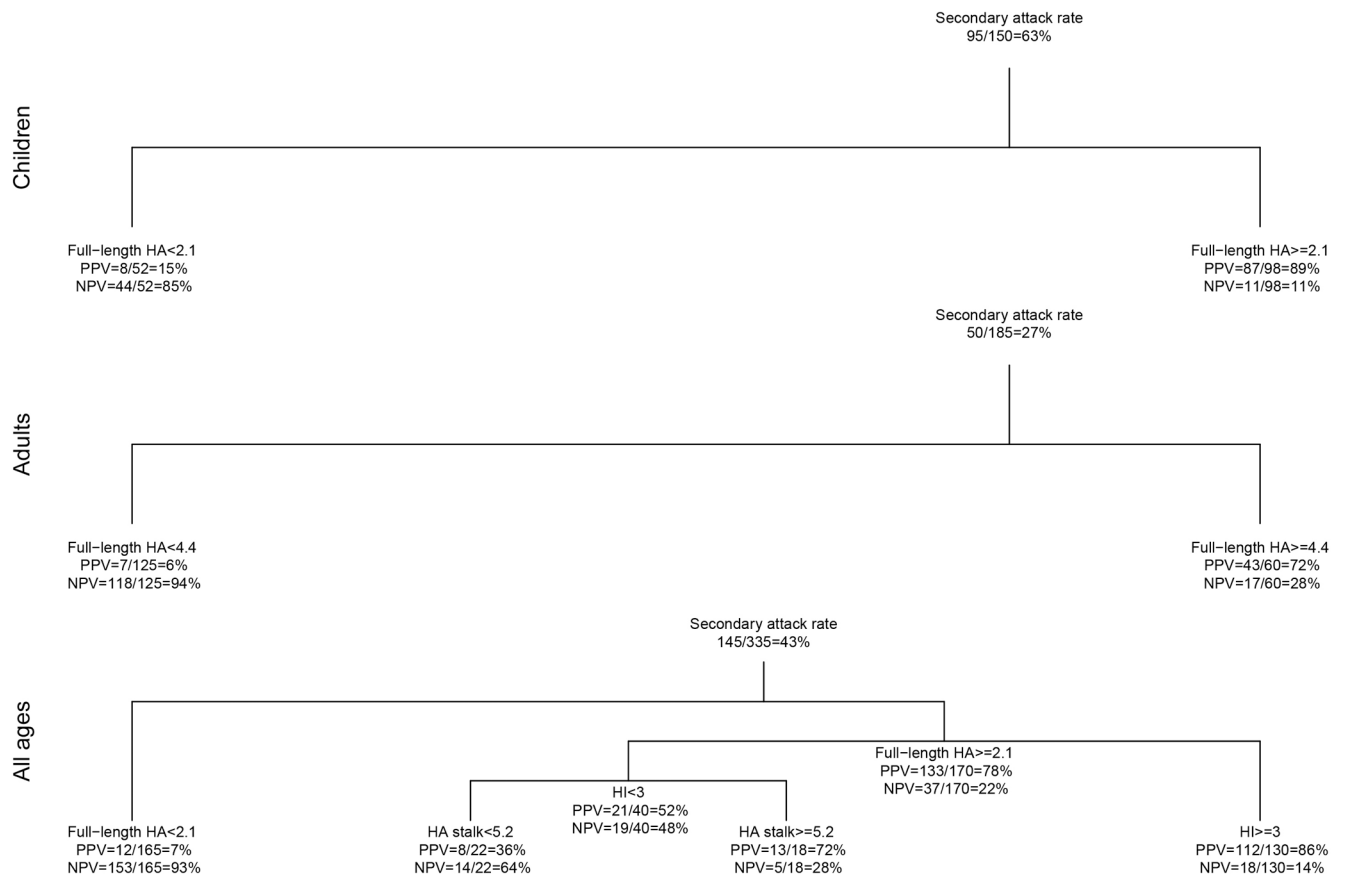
Children

Secondary attack rate
95/150=63%

Full−length HA<2.1
PPV=8/52=15%
NPV=44/52=85%

Full−length HA>=2.1
PPV=87/98=89%
NPV=11/98=11%

Adults

Secondary attack rate
50/185=27%

Full−length HA<4.4
PPV=7/125=6%
NPV=118/125=94%

Full−length HA>=4.4
PPV=43/60=72%
NPV=17/60=28%

All ages

Secondary attack rate
145/335=43%

Full−length HA>=2.1
PPV=133/170=78%
NPV=37/170=22%

HI<3
PPV=21/40=52%
NPV=19/40=48%

Full−length HA<2.1
PPV=12/165=7%
NPV=153/165=93%

HA stalk<5.2
PPV=8/22=36%
NPV=14/22=64%

HA stalk>=5.2
PPV=13/18=72%
NPV=5/18=28%

HI>=3
PPV=112/130=86%
NPV=18/130=14%